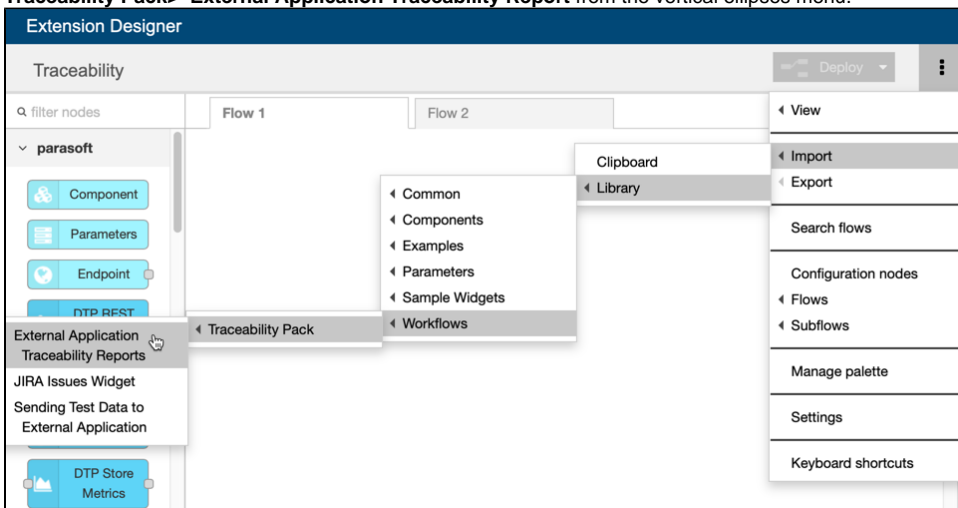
**Traceability Pack> External Application Traceability Report** from the vertical ellipses menu.

Extension Designer

Traceability

Deploy

filter nodes

Flow 1

Flow 2

parasoft

Component

Parameters

Endpoint

DTP REST

DTP Store Metrics

External Application Traceability Reports

JIRA Issues Widget

Sending Test Data to External Application

Traceability Pack

Common

Components

Examples

Parameters

Sample Widgets

Workflows

Clipboard

Library

View

Import

Export

Search flows

Configuration nodes

Flows

Subflows

Manage palette

Settings

Keyboard shortcuts